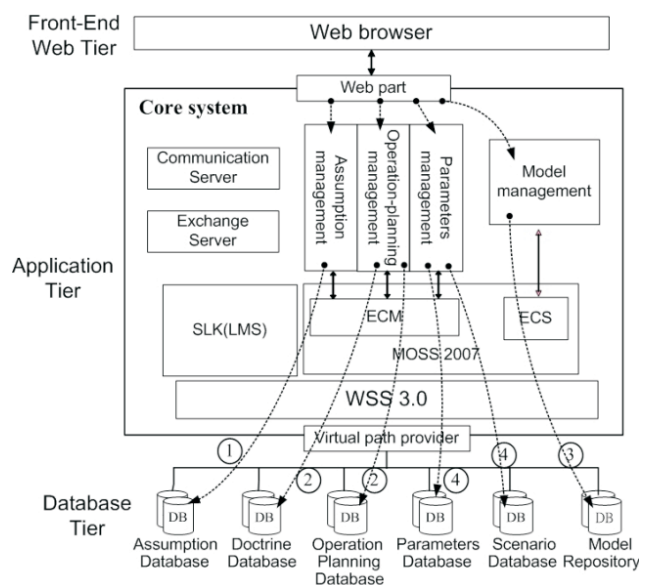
Front-End Web Tier

Web browser

Web part

Core system

Communication Server

Exchange Server

Assumption management

Operation-planning management

Parameters management

Model management

Application Tier

SLK(LMS)

ECM

ECS

MOSS 2007

WSS 3.0

Virtual path provider

1

2

2

4

4

3

Database Tier

DB

DB

DB

DB

DB

DB

Assumption Database

Doctrine Database

Operation Planning Database

Parameters Database

Scenario Database

Model Repository